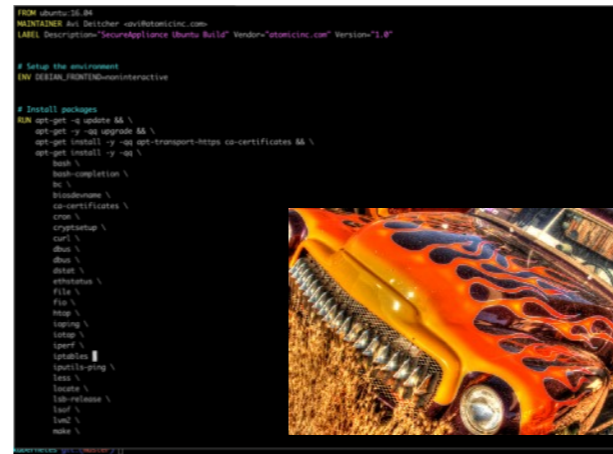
FROM ubuntu:16.04
MAINTAINER Avi Deitcher <avi@atomicinc.com>
LABEL Description="SecureAppliance Ubuntu Build" Vendor="atomicinc.com" Version="1.0"

# Setup the environment
ENV DEBIAN_FRONTEND=noninteractive

# Install packages
RUN apt-get -q update && \
    apt-get -y -qq upgrade && \
    apt-get install -y -qq apt-transport-https ca-certificates && \
    apt-get install -y -qq \
        bash \
        bash-completion \
        bc \
        biosdevname \
        ca-certificates \
        cron \
        cryptsetup \
        curl \
        dbus \
        dbus \
        dstat \
        ethstatus \
        file \
        fio \
        htop \
        ioping \
        iotop \
        iperf \
        iptables
        iputils-ping \
        less \
        locate \
        lsb-release \
        lsof \
        lvm2 \
        make \
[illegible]